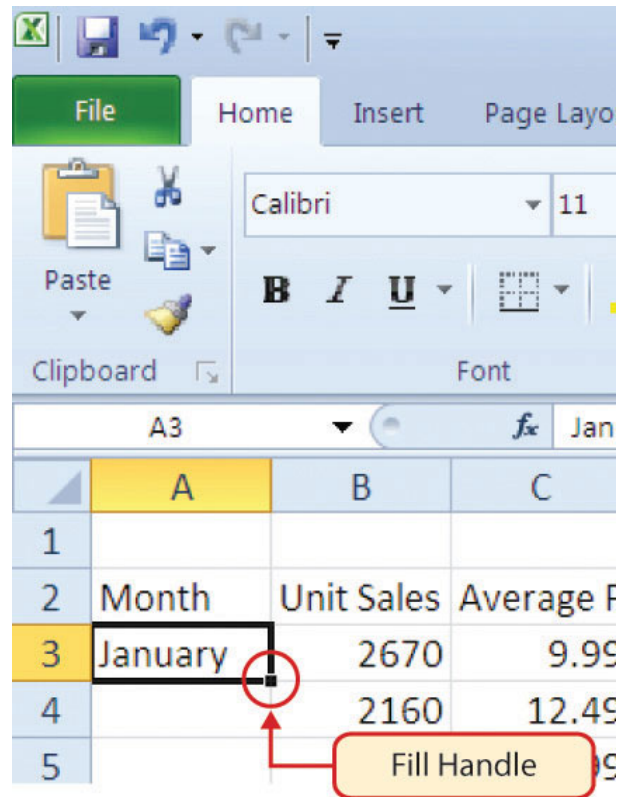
File Home Insert Page Layo

Paste

Clipboard

Calibri 11

B I U

Font

A3 $f_x$ Jan

| | A | B | C |
|---|---|---|---|
| 1 | | | |
| 2 | Month | Unit Sales | Average F |
| 3 | January | 2670 | 9.99 |
| 4 | | 2160 | 12.49 |
| 5 | | | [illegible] |

Fill Handle